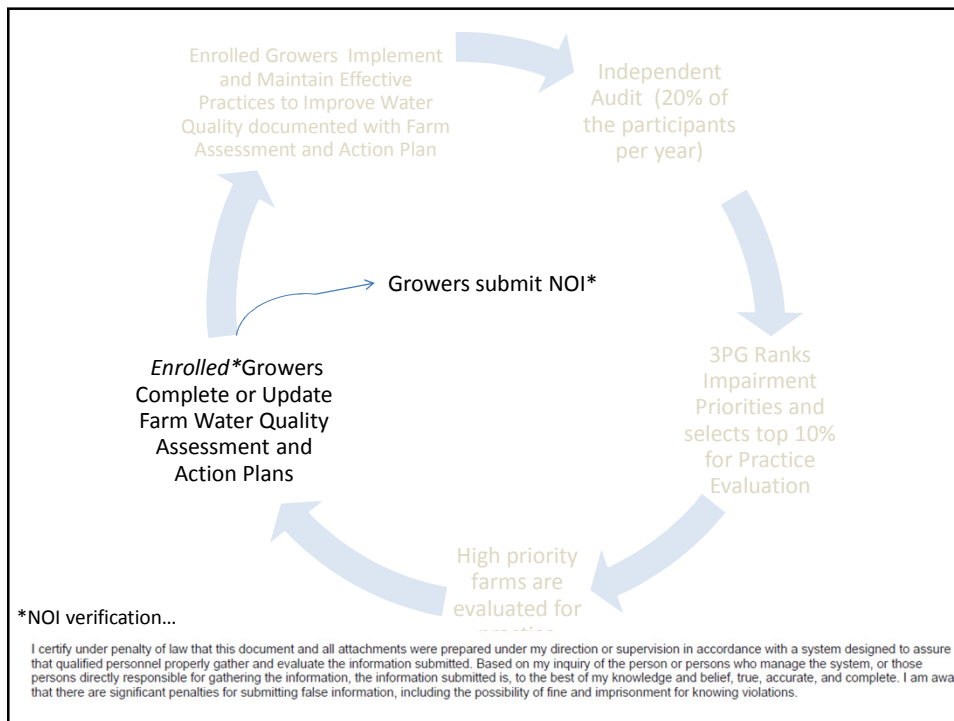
Enrolled Growers Implement and Maintain Effective Practices to Improve Water Quality documented with Farm Assessment and Action Plan

Independent Audit (20% of the participants per year)

3PG Ranks Impairment Priorities and selects top 10% for Practice Evaluation

High priority farms are evaluated for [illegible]

*Enrolled**Growers Complete or Update Farm Water Quality Assessment and Action Plans

Growers submit NOI*

*NOI verification…

I certify under penalty of law that this document and all attachments were prepared under my direction or supervision in accordance with a system designed to assure that qualified personnel properly gather and evaluate the information submitted. Based on my inquiry of the person or persons who manage the system, or those persons directly responsible for gathering the information, the information submitted is, to the best of my knowledge and belief, true, accurate, and complete. I am awa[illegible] that there are significant penalties for submitting false information, including the possibility of fine and imprisonment for knowing violations.